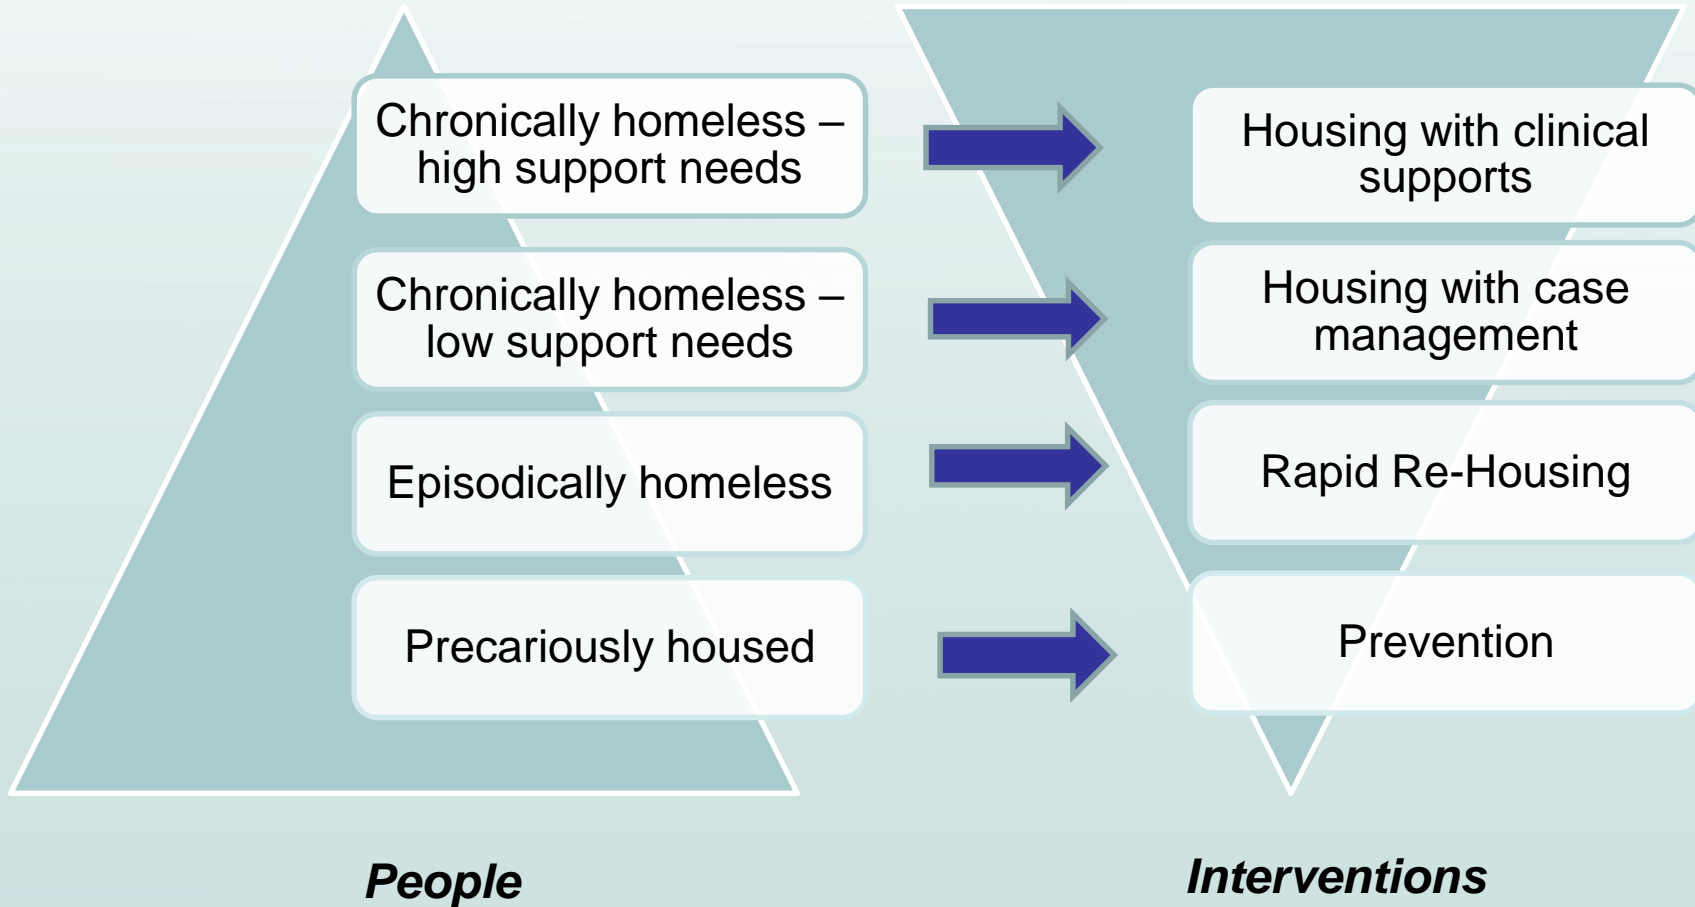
Chronically homeless – high support needs

Chronically homeless – low support needs

Episodically homeless

Precariously housed

Housing with clinical supports

Housing with case management

Rapid Re-Housing

Prevention

People

Interventions